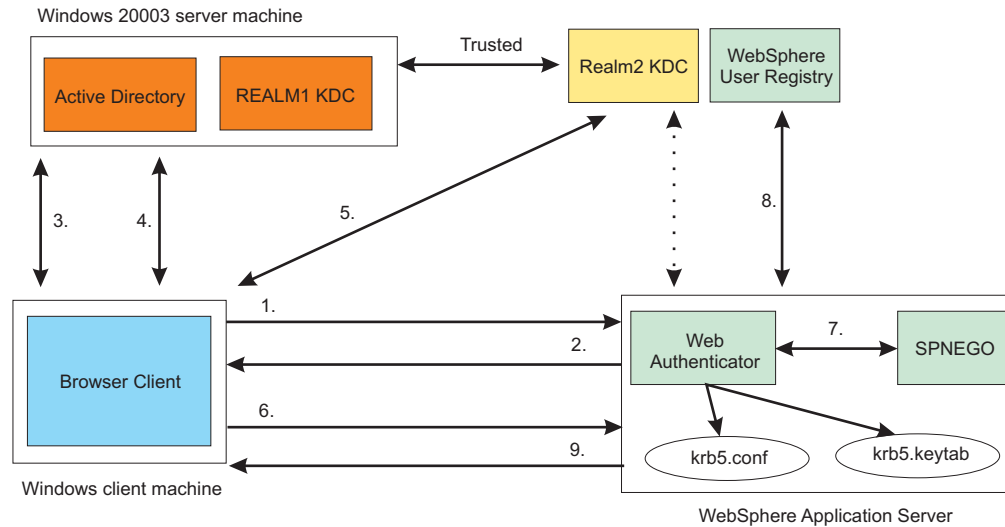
Windows 20003 server machine

Active Directory

REALM1 KDC

Trusted

Realm2 KDC

WebSphere User Registry

3.

4.

5.

8.

1.

2.

7.

Web Authenticator

SPNEGO

Browser Client

6.

9.

krb5.conf

krb5.keytab

Windows client machine

WebSphere Application Server